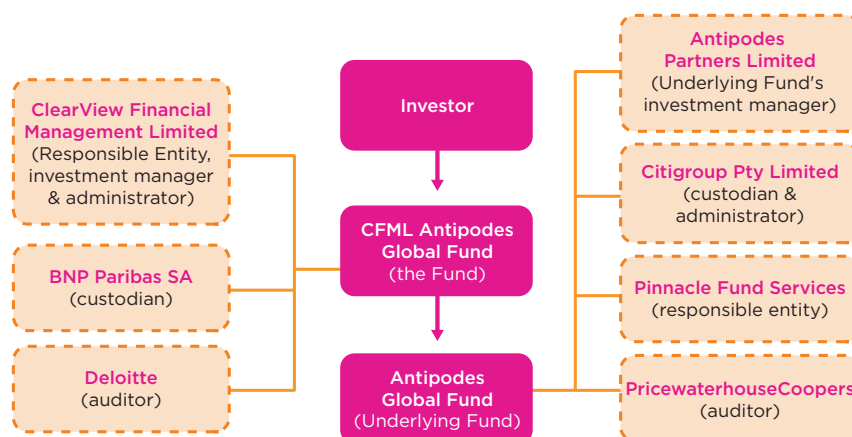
ClearView Financial Management Limited
(Responsible Entity, investment manager & administrator)

BNP Paribas SA
(custodian)

Deloitte
(auditor)

Investor

CFML Antipodes Global Fund
(the Fund)

Antipodes Global Fund
(Underlying Fund)

Antipodes Partners Limited
(Underlying Fund's investment manager)

Citigroup Pty Limited
(custodian & administrator)

Pinnacle Fund Services
(responsible entity)

PricewaterhouseCoopers
(auditor)